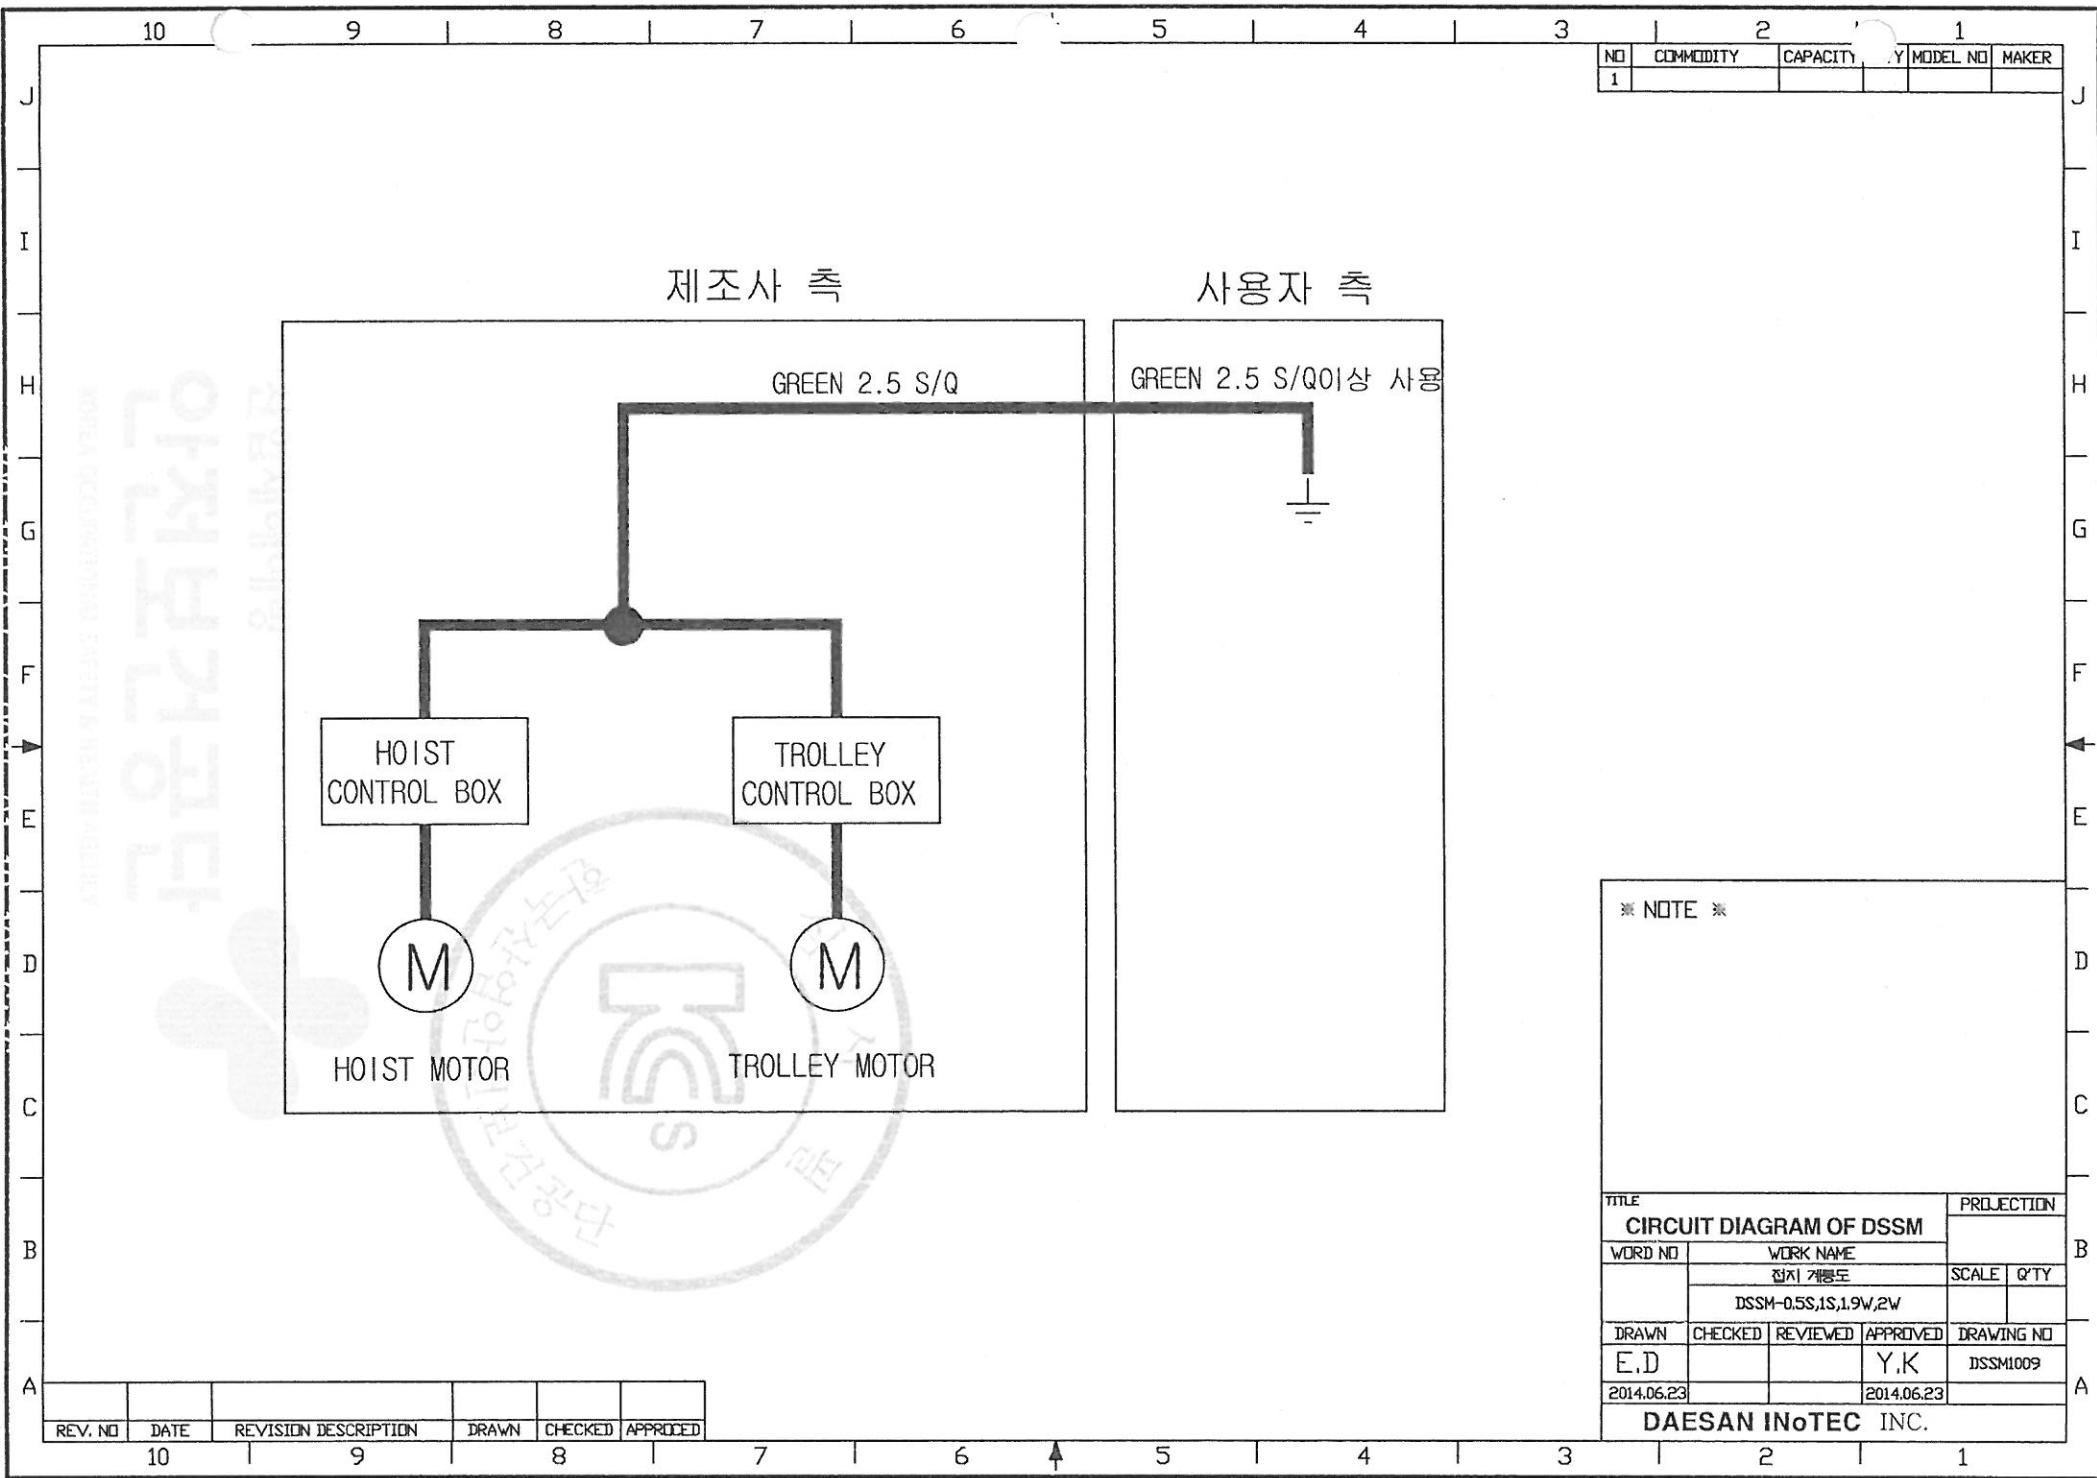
10 9 8 7 6 5 4 3 2 1

| NO | COMMODITY | CAPACITY | Q'TY | MODEL NO | MAKER |
|---|---|---|---|---|---|
| 1 | | | | | |

J I H G F E D C B A

제조사 측

사용자 측

GREEN 2.5 S/Q

GREEN 2.5 S/Q이상 사용

HOIST CONTROL BOX

TROLLEY CONTROL BOX

M

M

HOIST MOTOR

TROLLEY MOTOR

안전보건공단

※ NOTE ※

TITLE
CIRCUIT DIAGRAM OF DSSM

PROJECTION

| WORD NO | WORK NAME | SCALE | Q'TY |
|---|---|---|---|
| | 접지 계통도 | | |
| | DSSM-0.5S,1S,1.9W,2W | | |

| DRAWN | CHECKED | REVIEWED | APPROVED | DRAWING NO |
|---|---|---|---|---|
| E.D | | | Y.K | DSSM1009 |
| 2014.06.23 | | | 2014.06.23 | |

DAESAN INoTEC INC.

| REV. NO | DATE | REVISION DESCRIPTION | DRAWN | CHECKED | APPROCED |
|---|---|---|---|---|---|

10 9 8 7 6 5 4 3 2 1